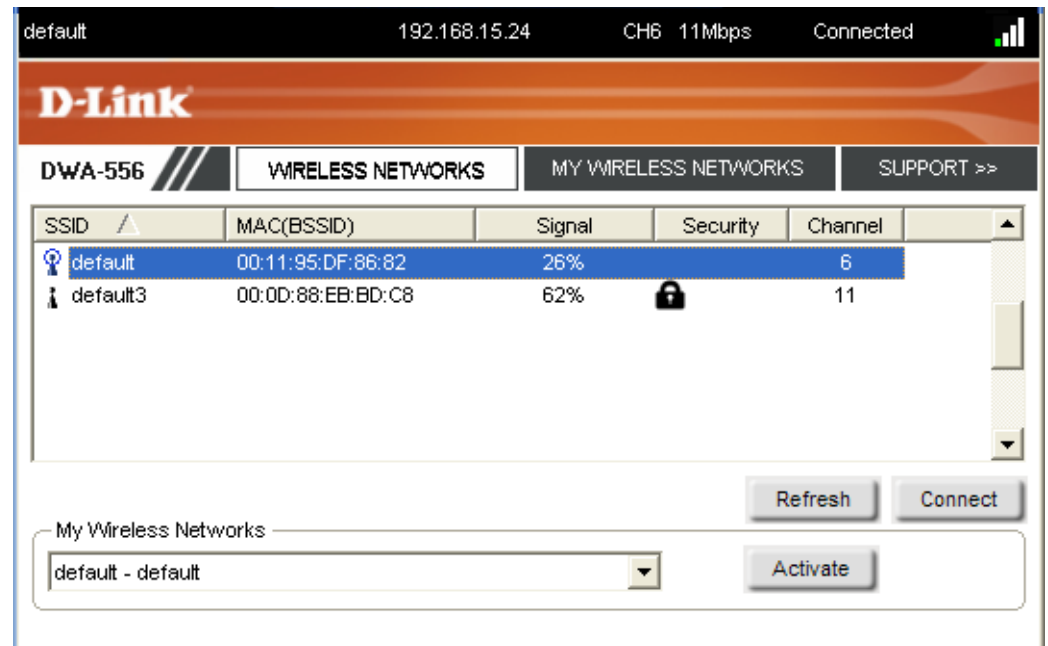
default 192.168.15.24 CH6 11Mbps Connected

D-Link

DWA-556

WIRELESS NETWORKS

MY WIRELESS NETWORKS

SUPPORT >>

| SSID | MAC(BSSID) | Signal | Security | Channel |
|---|---|---|---|---|
| default | 00:11:95:DF:86:82 | 26% | | 6 |
| default3 | 00:0D:88:EB:BD:C8 | 62% | | 11 |

Refresh

Connect

My Wireless Networks

default - default

Activate